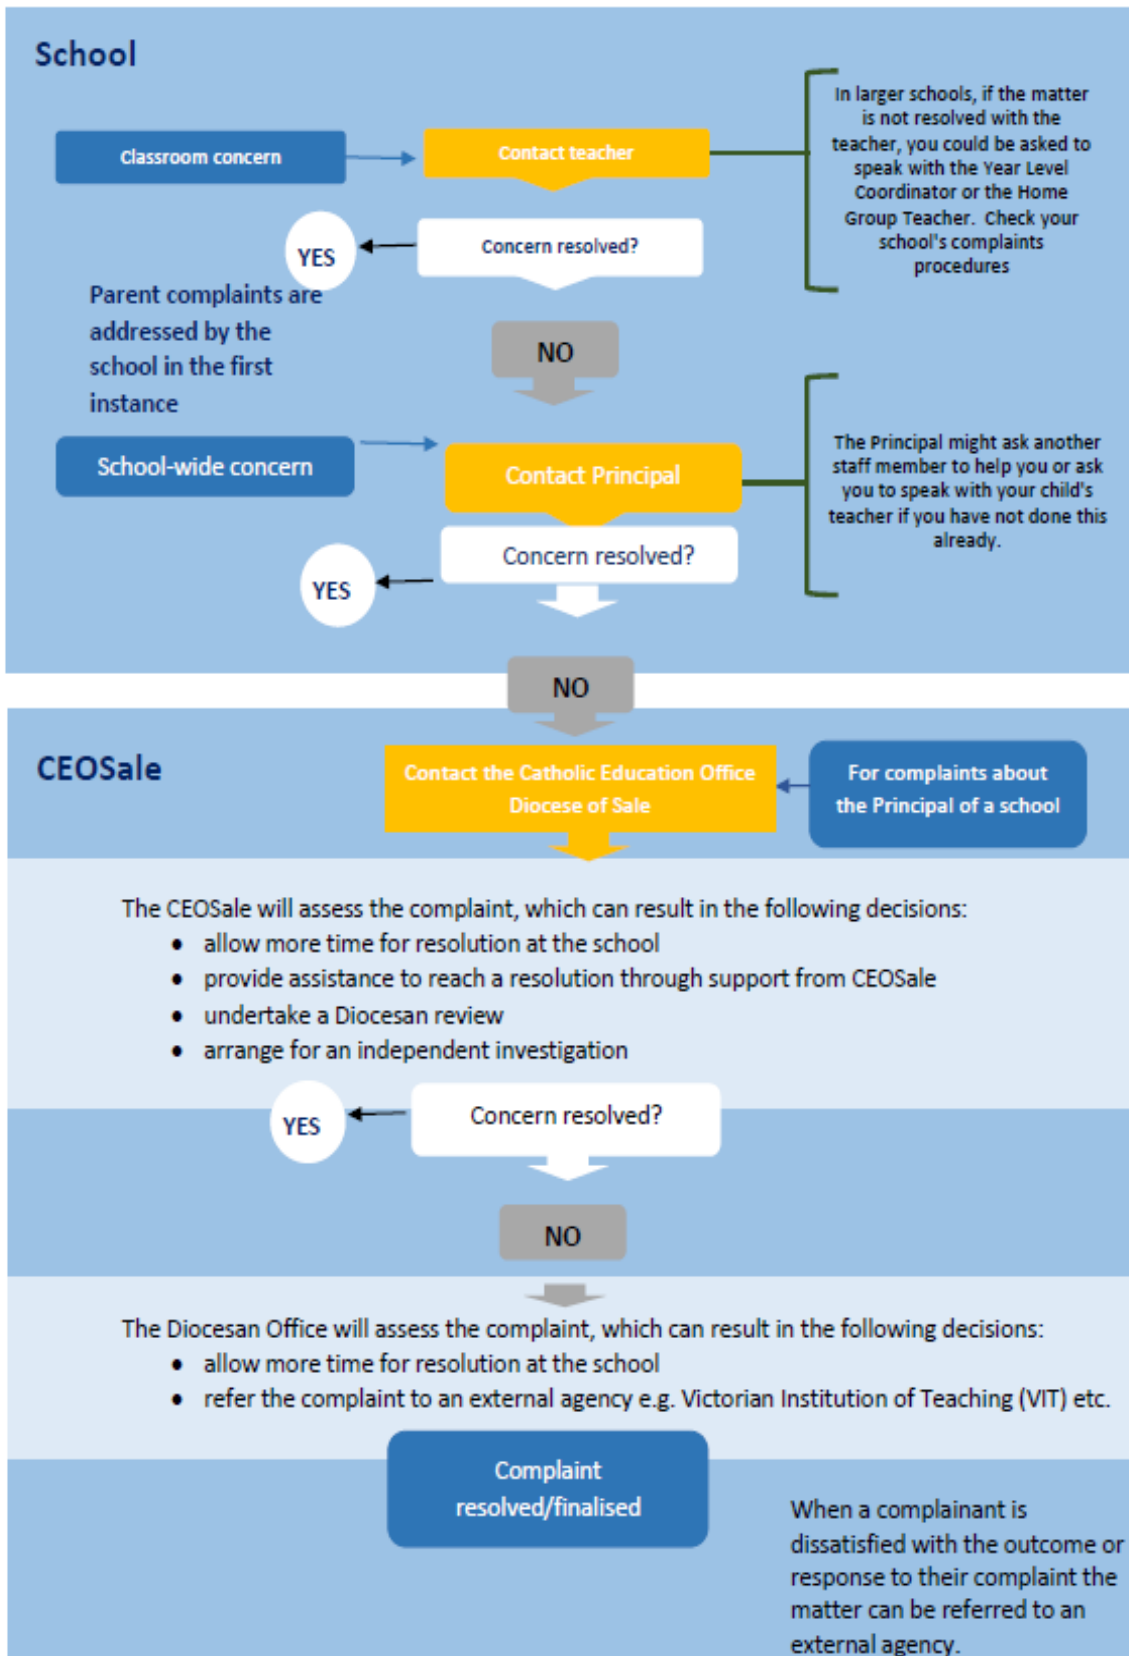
School

Classroom concern

Contact teacher

In larger schools, if the matter is not resolved with the teacher, you could be asked to speak with the Year Level Coordinator or the Home Group Teacher. Check your school's complaints procedures

YES

Concern resolved?

Parent complaints are addressed by the school in the first instance

NO

School-wide concern

Contact Principal

The Principal might ask another staff member to help you or ask you to speak with your child's teacher if you have not done this already.

Concern resolved?

YES

NO

CEOSale

Contact the Catholic Education Office Diocese of Sale

For complaints about the Principal of a school

The CEOSale will assess the complaint, which can result in the following decisions:
- allow more time for resolution at the school
- provide assistance to reach a resolution through support from CEOSale
- undertake a Diocesan review
- arrange for an independent investigation

YES

Concern resolved?

NO

The Diocesan Office will assess the complaint, which can result in the following decisions:
- allow more time for resolution at the school
- refer the complaint to an external agency e.g. Victorian Institution of Teaching (VIT) etc.

Complaint resolved/finalised

When a complainant is dissatisfied with the outcome or response to their complaint the matter can be referred to an external agency.